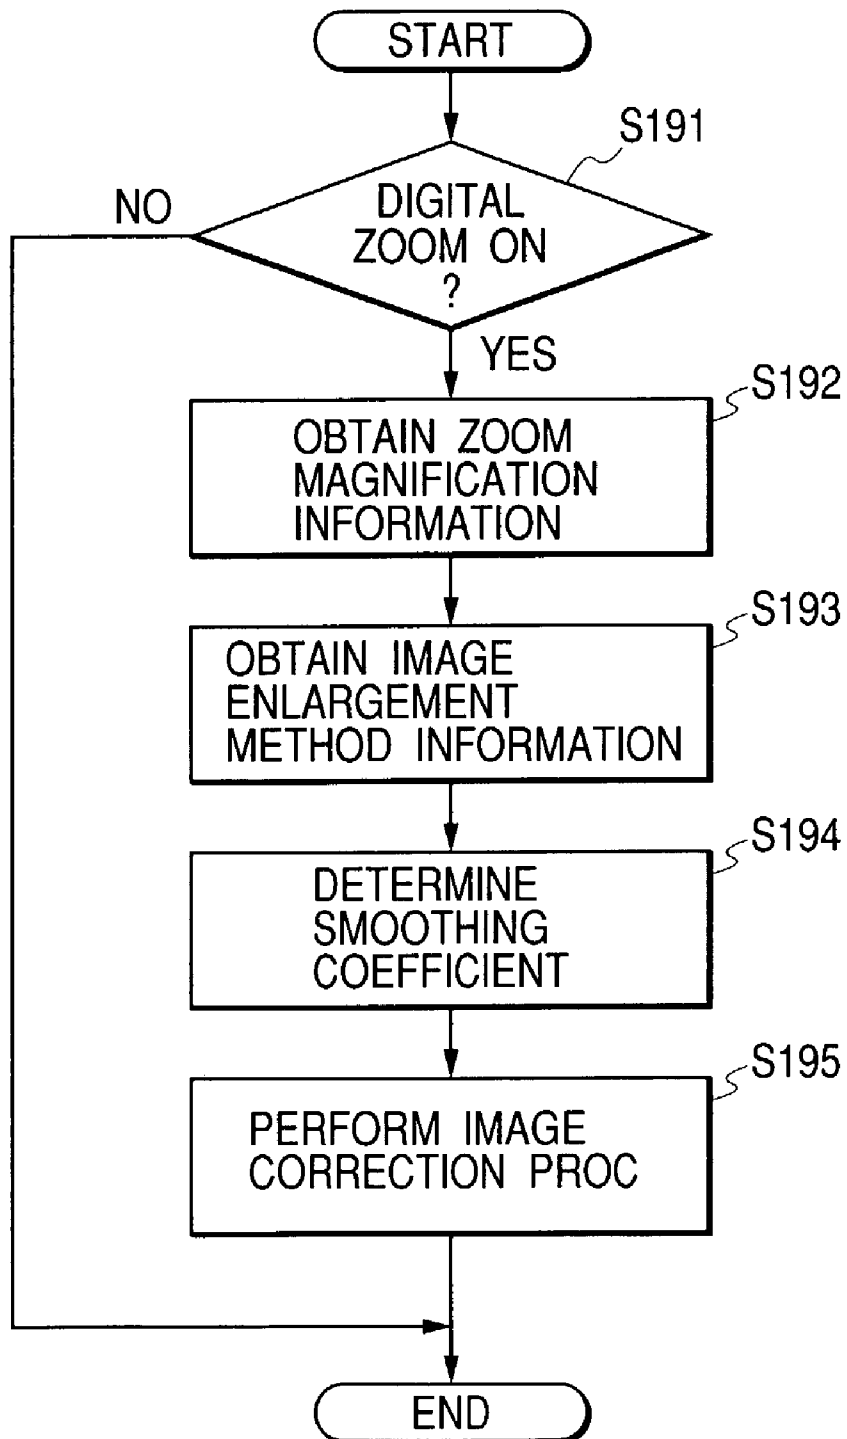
START

S191

DIGITAL ZOOM ON ?

NO

YES

S192

OBTAIN ZOOM MAGNIFICATION INFORMATION

S193

OBTAIN IMAGE ENLARGEMENT METHOD INFORMATION

S194

DETERMINE SMOOTHING COEFFICIENT

S195

PERFORM IMAGE CORRECTION PROC

END